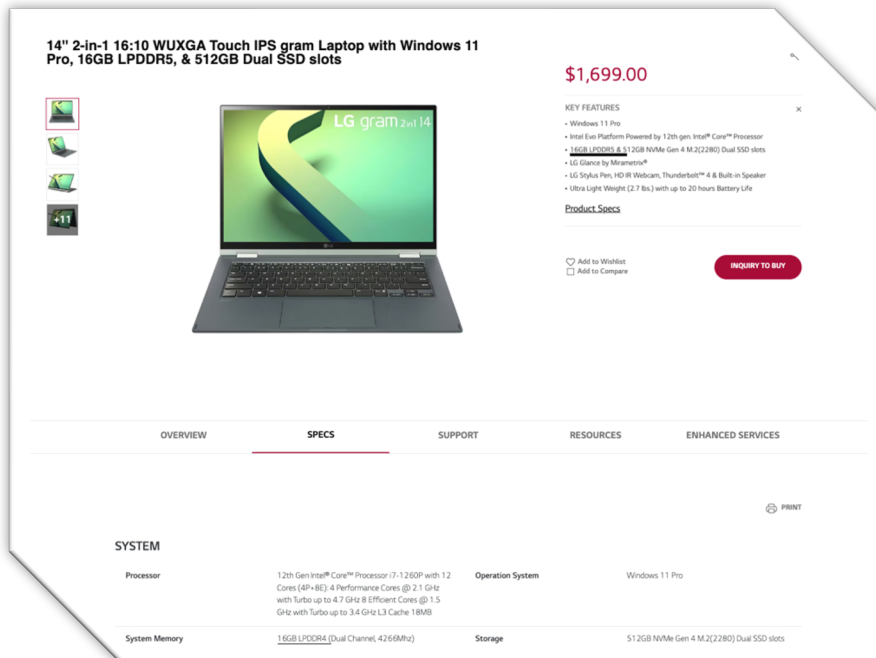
14" 2-in-1 16:10 WUXGA Touch IPS gram Laptop with Windows 11 Pro, 16GB LPDDR5, & 512GB Dual SSD slots

+11

LG gram 2in1 14

$1,699.00

KEY FEATURES

×

• Windows 11 Pro
• Intel Evo Platform Powered by 12th gen. Intel® Core™ Processor
• 16GB LPDDR5 & 512GB NVMe Gen 4 M.2(2280) Dual SSD slots
• LG Glance by Mirametrix®
• LG Stylus Pen, HD IR Webcam, Thunderbolt™ 4 & Built-in Speaker
• Ultra Light Weight (2.7 lbs.) with up to 20 hours Battery Life

Product Specs

Add to Wishlist
Add to Compare

INQUIRY TO BUY

OVERVIEW SPECS SUPPORT RESOURCES ENHANCED SERVICES

PRINT

SYSTEM

| Processor | 12th Gen Intel® Core™ Processor i7-1260P with 12 Cores (4P+8E): 4 Performance Cores @ 2.1 GHz with Turbo up to 4.7 GHz 8 Efficient Cores @ 1.5 GHz with Turbo up to 3.4 GHz L3 Cache 18MB | Operation System | Windows 11 Pro |
|---|---|---|---|
| System Memory | 16GB LPDDR4 (Dual Channel, 4266Mhz) | Storage | 512GB NVMe Gen 4 M.2(2280) Dual SSD slots |